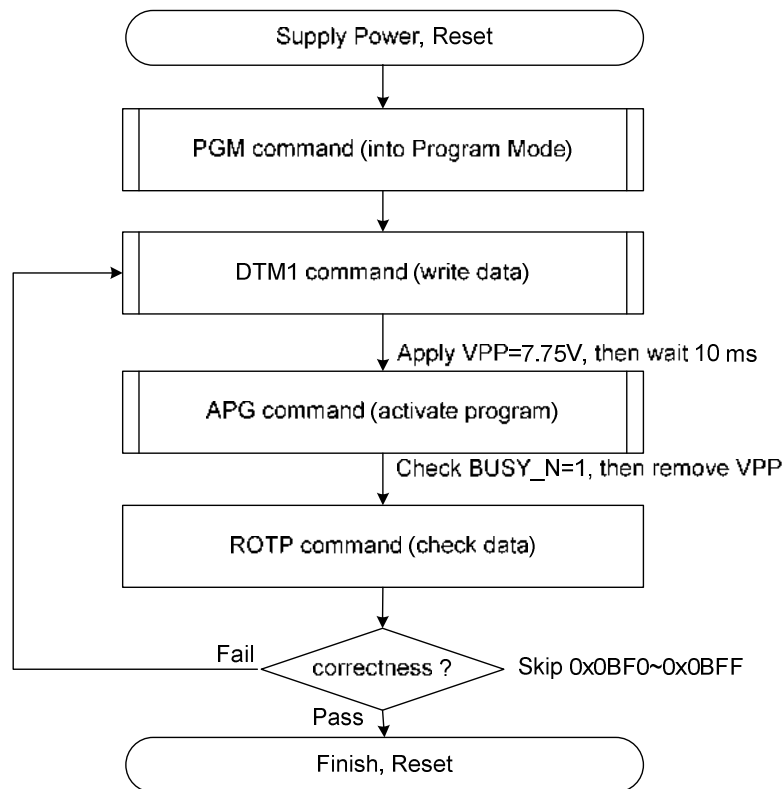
Supply Power, Reset

PGM command (into Program Mode)

DTM1 command (write data)

Apply VPP=7.75V, then wait 10 ms

APG command (activate program)

Check BUSY_N=1, then remove VPP

ROTP command (check data)

Fail

correctness ?

Skip 0x0BF0~0x0BFF

Pass

Finish, Reset